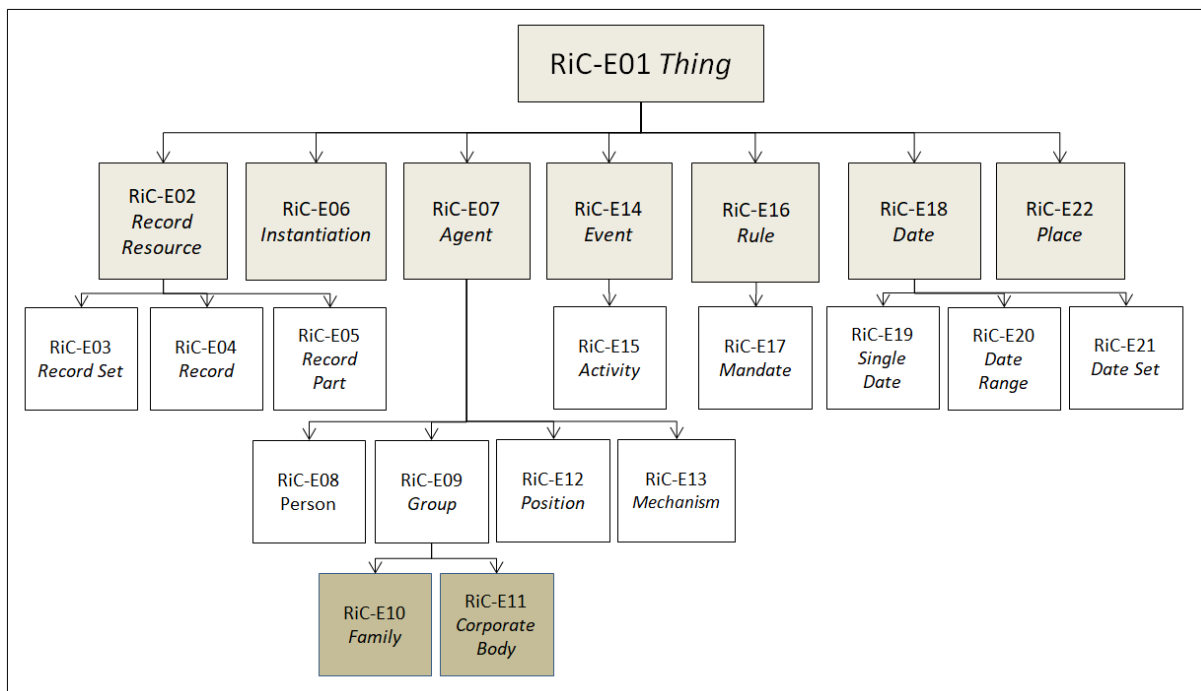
RiC-E01 Thing

RiC-E02 Record Resource

RiC-E06 Instantiation

RiC-E07 Agent

RiC-E14 Event

RiC-E16 Rule

RiC-E18 Date

RiC-E22 Place

RiC-E03 Record Set

RiC-E04 Record

RiC-E05 Record Part

RiC-E15 Activity

RiC-E17 Mandate

RiC-E19 Single Date

RiC-E20 Date Range

RiC-E21 Date Set

RiC-E08 Person

RiC-E09 Group

RiC-E12 Position

RiC-E13 Mechanism

RiC-E10 Family

RiC-E11 Corporate Body